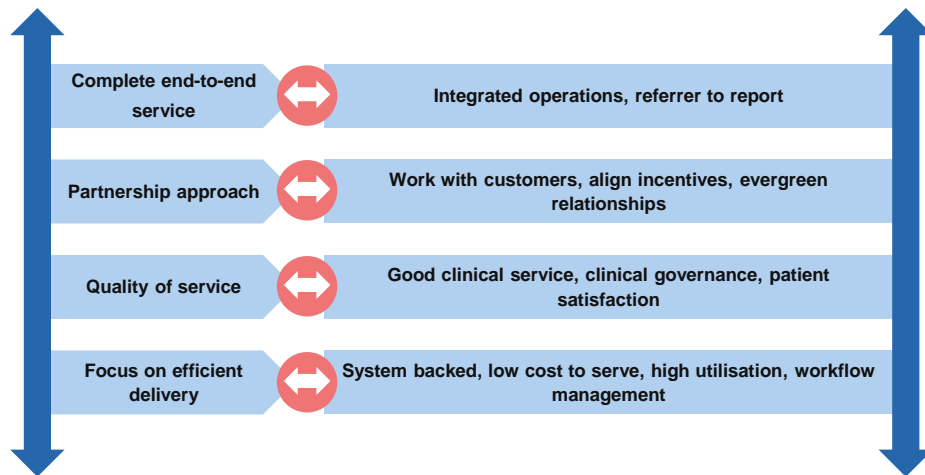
Complete end-to-end service

Integrated operations, referrer to report

Partnership approach

Work with customers, align incentives, evergreen relationships

Quality of service

Good clinical service, clinical governance, patient satisfaction

Focus on efficient delivery

System backed, low cost to serve, high utilisation, workflow management